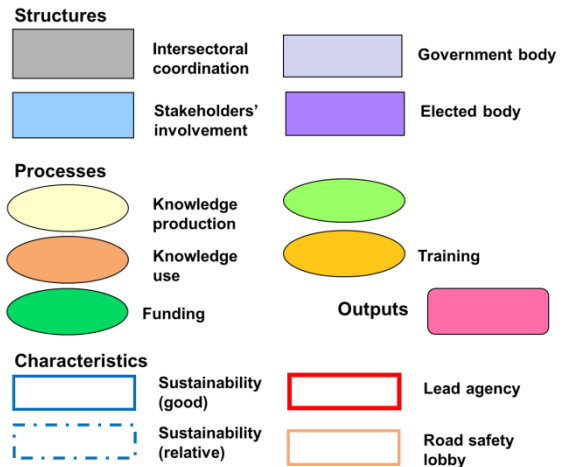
Structures

Intersectoral coordination

Government body

Stakeholders' involvement

Elected body

Processes

Knowledge production

Knowledge use

Training

Funding

Outputs

Characteristics

Sustainability (good)

Lead agency

Sustainability (relative)

Road safety lobby